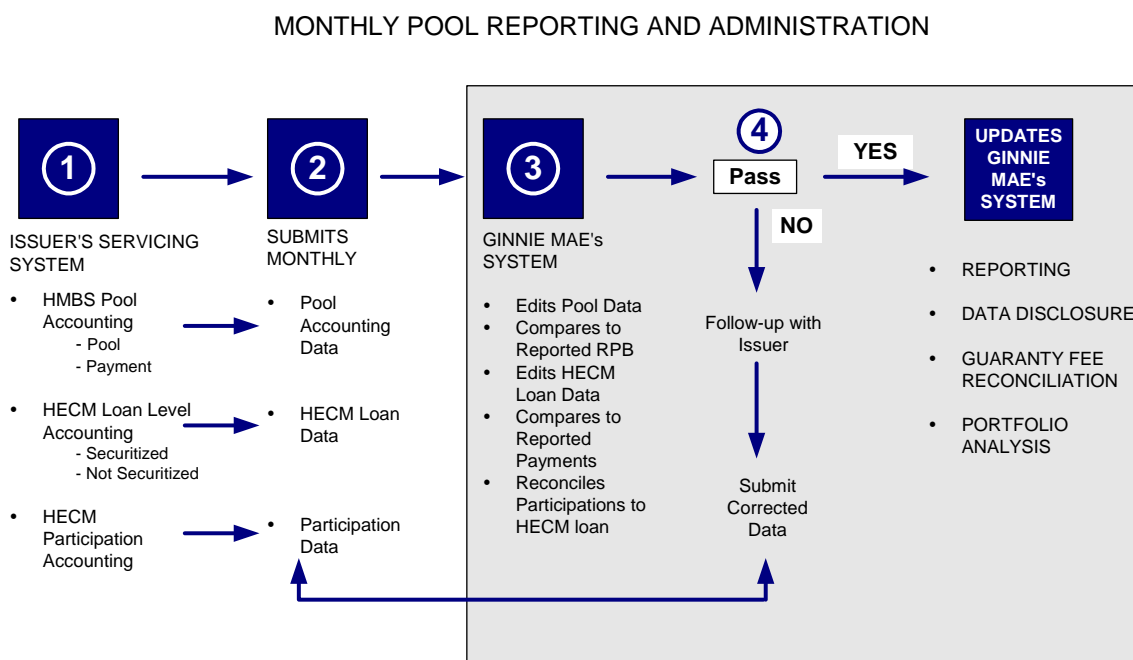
MONTHLY POOL REPORTING AND ADMINISTRATION

1

ISSUER'S SERVICING SYSTEM

- HMBS Pool Accounting
  - Pool
  - Payment
- HECM Loan Level Accounting
  - Securitized
  - Not Securitized
- HECM Participation Accounting

2

SUBMITS MONTHLY

- Pool Accounting Data
- HECM Loan Data
- Participation Data

3

GINNIE MAE's SYSTEM

- Edits Pool Data
- Compares to Reported RPB
- Edits HECM Loan Data
- Compares to Reported Payments
- Reconciles Participations to HECM loan

4

Pass

YES

NO

Follow-up with Issuer

Submit Corrected Data

UPDATES GINNIE MAE's SYSTEM

- REPORTING
- DATA DISCLOSURE
- GUARANTY FEE RECONCILIATION
- PORTFOLIO ANALYSIS